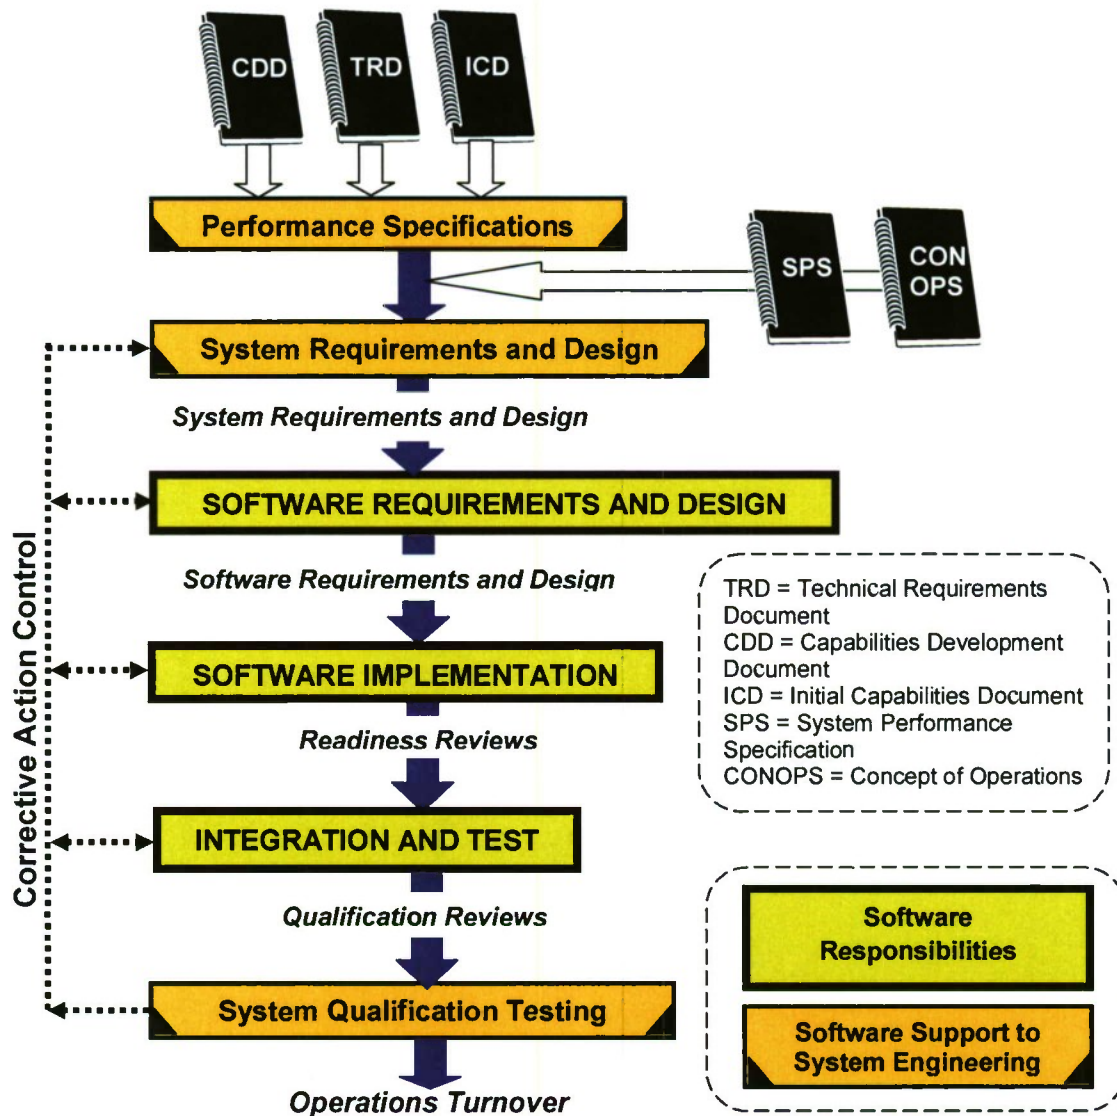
CDD

TRD

ICD

Performance Specifications

SPS

CON OPS

System Requirements and Design

System Requirements and Design

SOFTWARE REQUIREMENTS AND DESIGN

Software Requirements and Design

SOFTWARE IMPLEMENTATION

Readiness Reviews

INTEGRATION AND TEST

Qualification Reviews

System Qualification Testing

Operations Turnover

Corrective Action Control

TRD = Technical Requirements Document
CDD = Capabilities Development Document
ICD = Initial Capabilities Document
SPS = System Performance Specification
CONOPS = Concept of Operations

Software Responsibilities

Software Support to System Engineering